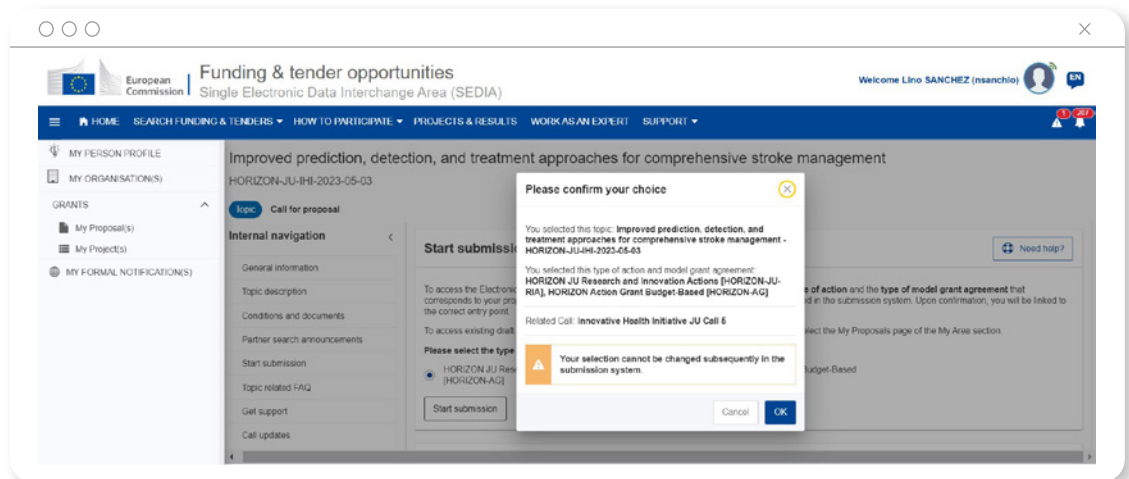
European Commission | Funding & tender opportunities
Single Electronic Data Interchange Area (SEDIA)

Welcome Lino SANCHEZ (nsanchlo)

EN

HOME SEARCH FUNDING & TENDERS HOW TO PARTICIPATE PROJECTS & RESULTS WORK AS AN EXPERT SUPPORT

1 257

MY PERSON PROFILE
MY ORGANISATION(S)
GRANTS
My Proposal(s)
My Project(s)
MY FORMAL NOTIFICATION(S)

Improved prediction, detection, and treatment approaches for comprehensive stroke management
HORIZON-JU-IHI-2023-05-03

Topic Call for proposal

Internal navigation
General information
Topic description
Conditions and documents
Partner search announcements
Start submission
Topic related FAQ
Get support
Call updates

Start submissi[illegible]

Need help?

To access the Electroni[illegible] of action and the type of model grant agreement that corresponds to your pro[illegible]d in the submission system. Upon confirmation, you will be linked to the correct entry point.

To access existing draft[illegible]lect the My Proposals page of the My Area section.

Please select the type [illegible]

HORIZON JU Rese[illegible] [HORIZON-AG] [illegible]udget-Based

Start submission

Please confirm your choice

You selected this topic: Improved prediction, detection, and treatment approaches for comprehensive stroke management - HORIZON-JU-IHI-2023-05-03

You selected this type of action and model grant agreement: HORIZON JU Research and Innovation Actions [HORIZON-JU-RIA], HORIZON Action Grant Budget-Based [HORIZON-AG]

Related Call: Innovative Health Initiative JU Call 5

Your selection cannot be changed subsequently in the submission system.

Cancel OK